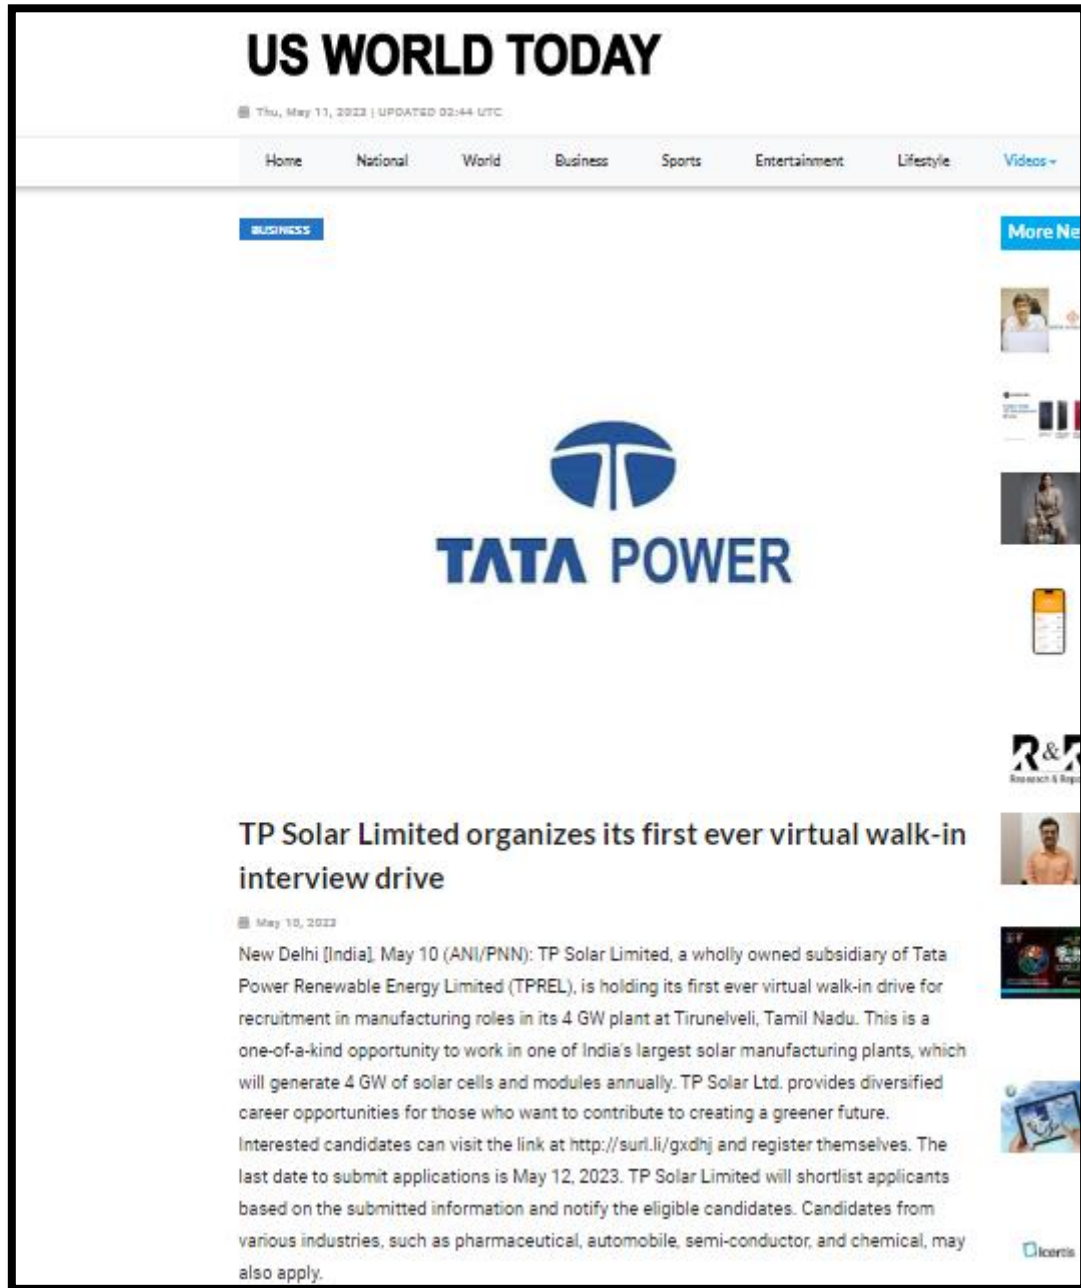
US WORLD TODAY

Thu, May 11, 2023 | UPDATED 02:44 UTC

Home National World Business Sports Entertainment Lifestyle Videos

BUSINESS

More Ne

TATA POWER

R&R
Research & Repo

TP Solar Limited organizes its first ever virtual walk-in interview drive

May 10, 2023

New Delhi [India], May 10 (ANI/PNN): TP Solar Limited, a wholly owned subsidiary of Tata Power Renewable Energy Limited (TPREL), is holding its first ever virtual walk-in drive for recruitment in manufacturing roles in its 4 GW plant at Tirunelveli, Tamil Nadu. This is a one-of-a-kind opportunity to work in one of India's largest solar manufacturing plants, which will generate 4 GW of solar cells and modules annually. TP Solar Ltd. provides diversified career opportunities for those who want to contribute to creating a greener future. Interested candidates can visit the link at http://surl.li/gxdhj and register themselves. The last date to submit applications is May 12, 2023. TP Solar Limited will shortlist applicants based on the submitted information and notify the eligible candidates. Candidates from various industries, such as pharmaceutical, automobile, semi-conductor, and chemical, may also apply.

Dlcertis